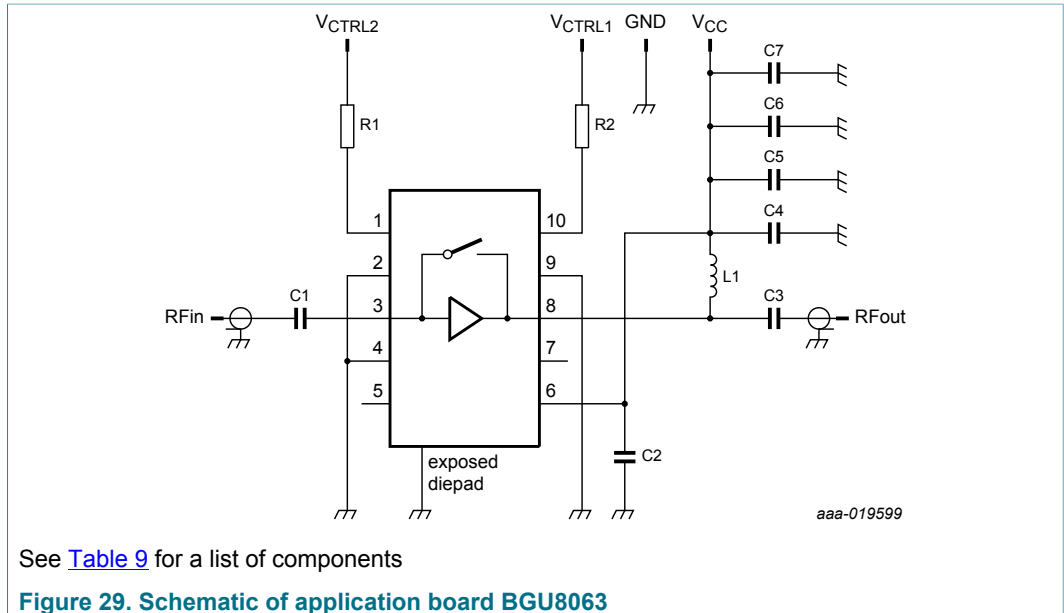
$V_{CTRL2}$

$V_{CTRL1}$

GND

$V_{CC}$

C7

C6

C5

C4

R1

R2

1

2

3

4

5

10

9

8

7

6

L1

C1

C3

RFin

RFout

C2

exposed diepad

aaa-019599

See Table 9 for a list of components

**Figure 29. Schematic of application board BGU8063**